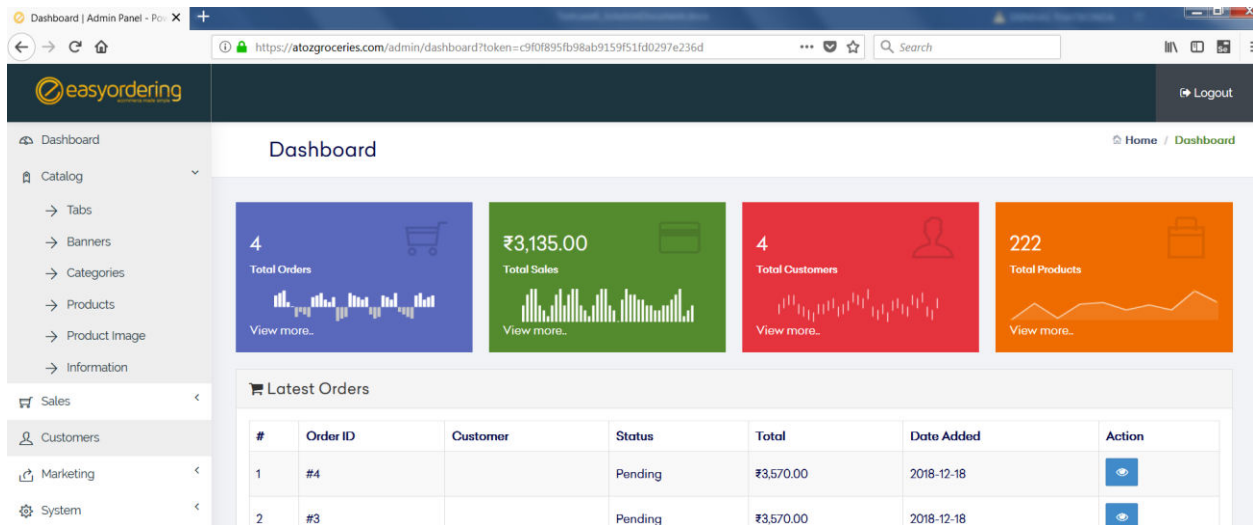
Dashboard | Admin Panel - Po

https://atozgroceries.com/admin/dashboard?token=c9f0f895fb98ab9159f51fd0297e236d

Search

easyordering

Logout

Dashboard

Catalog

Tabs

Banners

Categories

Products

Product Image

Information

Sales

Customers

Marketing

System

Dashboard

Home / Dashboard

4
Total Orders
View more..

₹3,135.00
Total Sales
View more..

4
Total Customers
View more..

222
Total Products
View more..

Latest Orders

| # | Order ID | Customer | Status | Total | Date Added | Action |
|---|---|---|---|---|---|---|
| 1 | #4 | | Pending | ₹3,570.00 | 2018-12-18 | |
| 2 | #3 | | Pending | ₹3,570.00 | 2018-12-18 | |